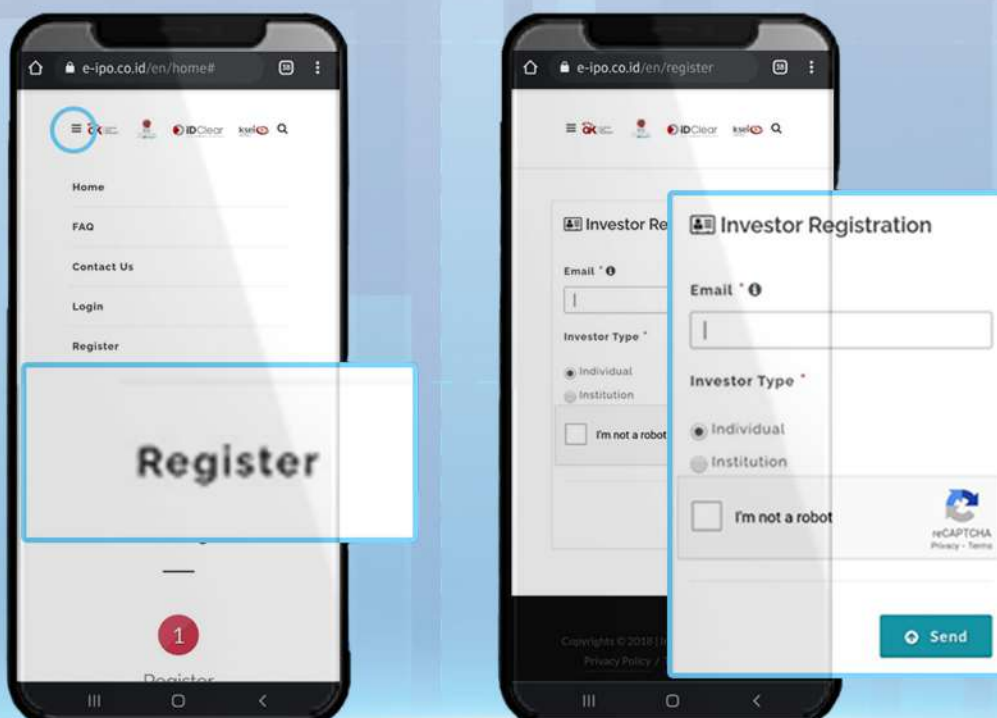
e-ipo.co.id/en/home#

ojk IDClear ksei

Home

FAQ

Contact Us

Login

Register

Register

1

Register

e-ipo.co.id/en/register

ojk IDClear ksei

Investor Re

Email *

Investor Type *

Individual

Institution

I'm not a robot

Copyrights © 2018 | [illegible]

Privacy Policy / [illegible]

Investor Registration

Email *

Investor Type *

Individual

Institution

I'm not a robot

reCAPTCHA
Privacy - Terms

Send